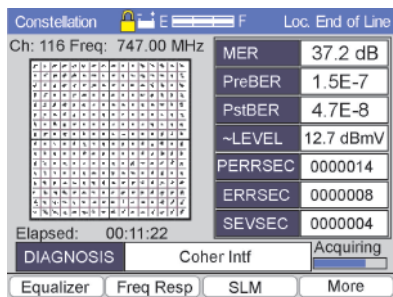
Constellation E F Loc. End of Line

Ch: 116 Freq: 747.00 MHz

| MER | 37.2 dB |
|---|---|
| PreBER | 1.5E-7 |
| PstBER | 4.7E-8 |
| ~LEVEL | 12.7 dBmV |
| PERRSEC | 0000014 |
| ERRSEC | 0000008 |
| SEVSEC | 0000004 |

Elapsed: 00:11:22

Acquiring

DIAGNOSIS Coher Intf

Equalizer Freq Resp SLM More